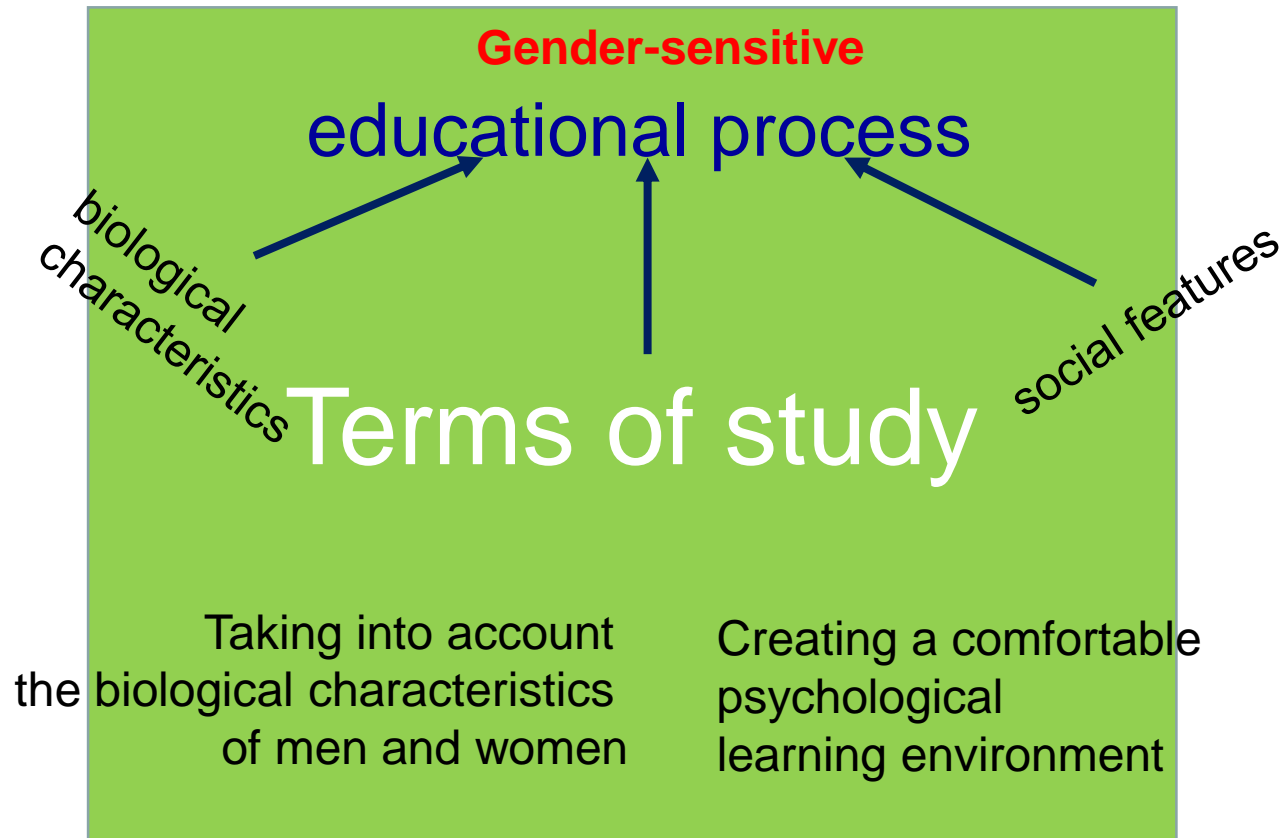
Gender-sensitive

educational process

biological characteristics

social features

Terms of study

Taking into account the biological characteristics of men and women

Creating a comfortable psychological learning environment